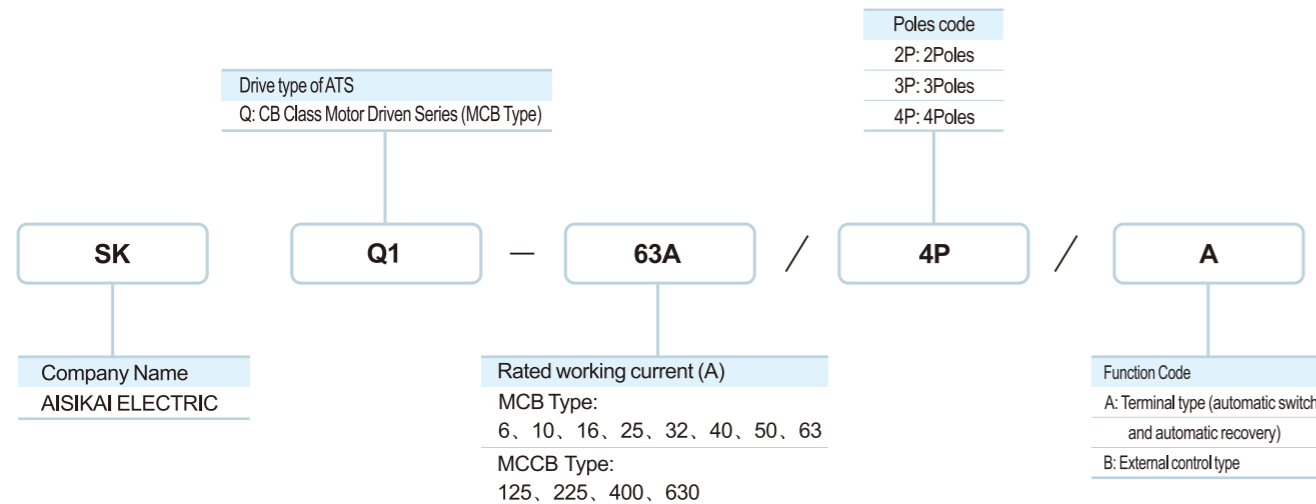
Poles code
2P: 2Poles
3P: 3Poles
4P: 4Poles

Drive type of ATS
Q: CB Class Motor Driven Series (MCB Type)

SK Q1 — 63A / 4P / A

Company Name
AISIKAI ELECTRIC

Rated working current (A)
MCB Type:
6、10、16、25、32、40、50、63
MCCB Type:
125、225、400、630

Function Code
A: Terminal type (automatic switch
and automatic recovery)
B: External control type